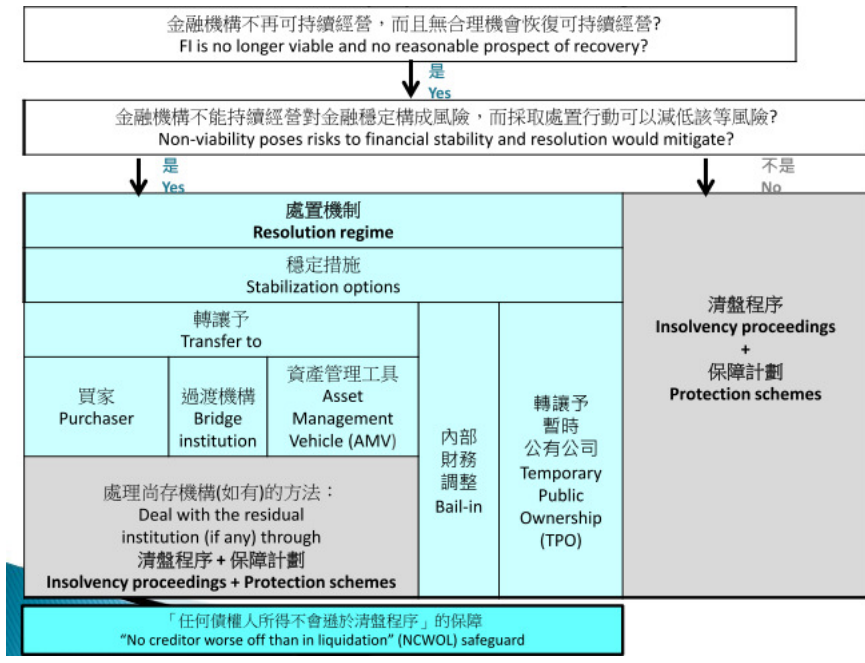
金融機構不再可持續經營，而且無合理機會恢復可持續經營？
FI is no longer viable and no reasonable prospect of recovery?

是
Yes

金融機構不能持續經營對金融穩定構成風險，而採取處置行動可以減低該等風險？
Non-viability poses risks to financial stability and resolution would mitigate?

是
Yes

不是
No

處置機制
Resolution regime

穩定措施
Stabilization options

轉讓予
Transfer to

買家
Purchaser

過渡機構
Bridge institution

資產管理工具
Asset Management Vehicle (AMV)

處理尚存機構(如有)的方法：
Deal with the residual institution (if any) through
清盤程序 + 保障計劃
Insolvency proceedings + Protection schemes

內部財務調整
Bail-in

轉讓予暫時公有公司
Temporary Public Ownership (TPO)

清盤程序
Insolvency proceedings
+
保障計劃
Protection schemes

「任何債權人所得不會遜於清盤程序」的保障
"No creditor worse off than in liquidation" (NCWOL) safeguard